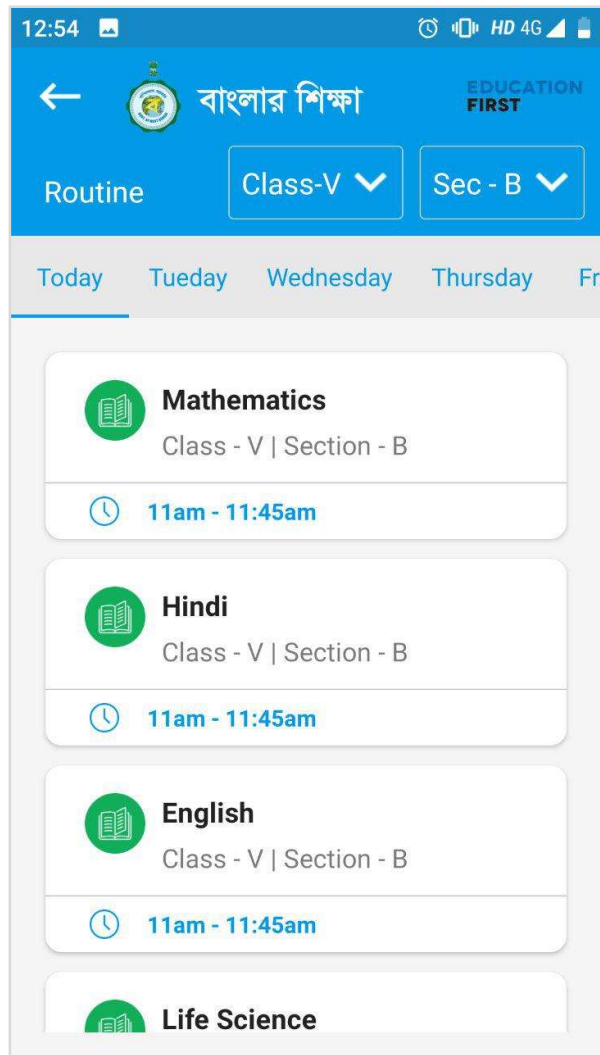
12:54 HD 4G

← বাংলার শিক্ষা EDUCATION FIRST

Routine Class-V Sec - B

Today Tueday Wednesday Thursday Fr

Mathematics
Class - V | Section - B
11am - 11:45am

Hindi
Class - V | Section - B
11am - 11:45am

English
Class - V | Section - B
11am - 11:45am

Life Science